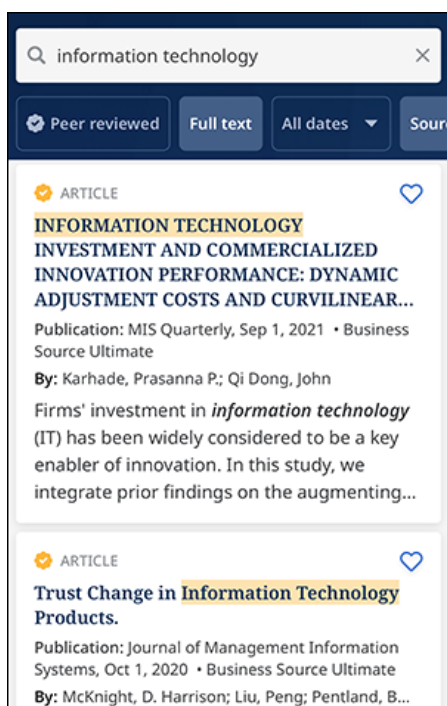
information technology

×

Peer reviewed

Full text

All dates

Sour

ARTICLE

INFORMATION TECHNOLOGY INVESTMENT AND COMMERCIALIZED INNOVATION PERFORMANCE: DYNAMIC ADJUSTMENT COSTS AND CURVILINEAR...

Publication: MIS Quarterly, Sep 1, 2021 • Business Source Ultimate

By: Karhade, Prasanna P.; Qi Dong, John

Firms' investment in *information technology* (IT) has been widely considered to be a key enabler of innovation. In this study, we integrate prior findings on the augmenting...

ARTICLE

Trust Change in Information Technology Products.

Publication: Journal of Management Information Systems, Oct 1, 2020 • Business Source Ultimate

By: McKnight, D. Harrison; Liu, Peng; Pentland, B...